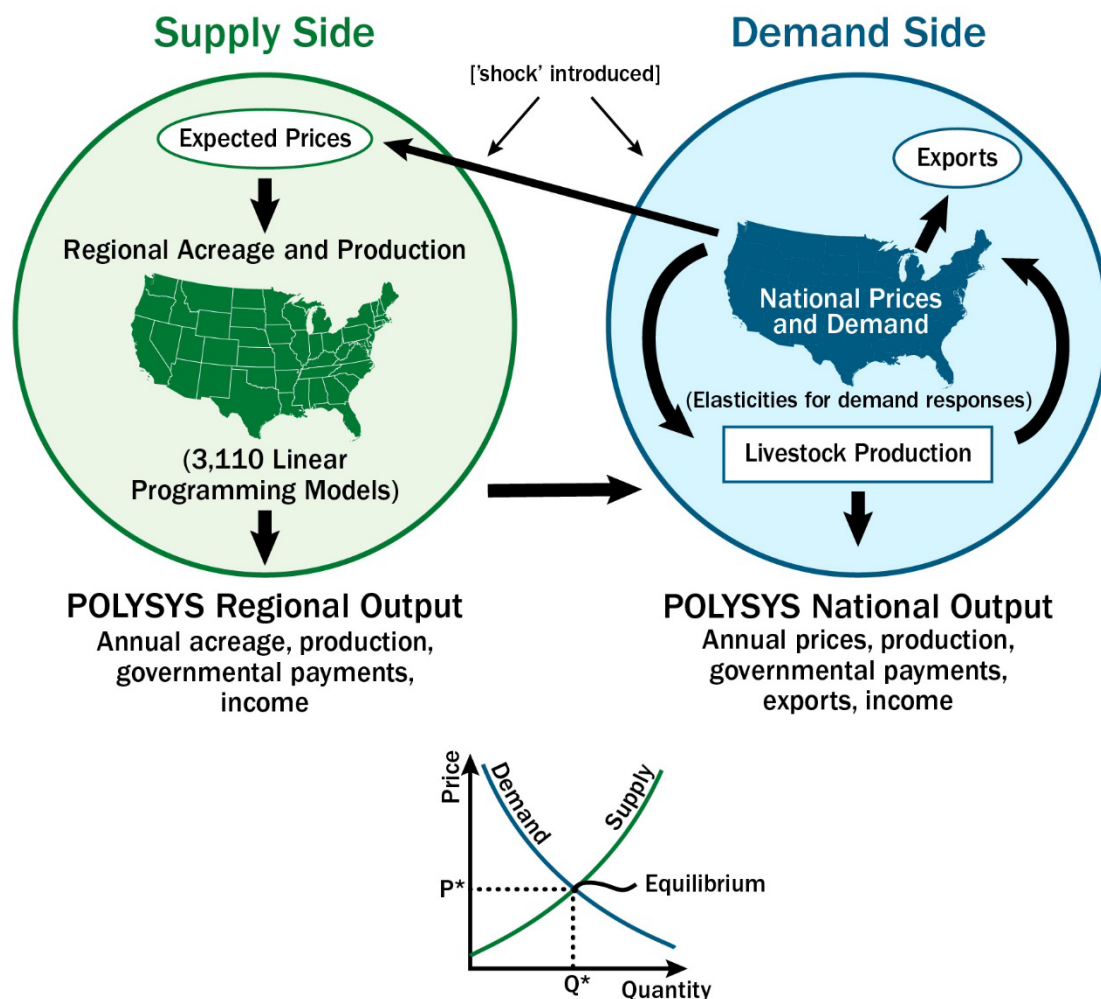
Supply Side

Demand Side

['shock' introduced]

Expected Prices

Regional Acreage and Production

(3,110 Linear Programming Models)

Exports

National Prices and Demand

(Elasticities for demand responses)

Livestock Production

POLYSYS Regional Output
Annual acreage, production, governmental payments, income

POLYSYS National Output
Annual prices, production, governmental payments, exports, income

Price

Demand

Supply

P*

Equilibrium

Q*

Quantity